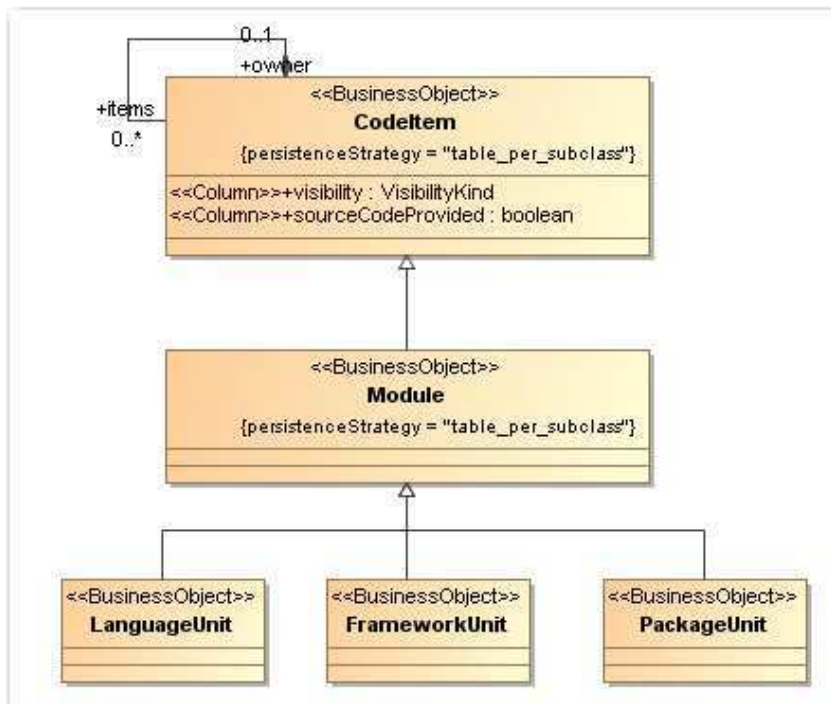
0..1
+owner
+items
0..*

<<BusinessObject>>
CodeItem
{persistenceStrategy = "table_per_subclass"}

<<Column>>+visibility : VisibilityKind
<<Column>>+sourceCodeProvided : boolean

<<BusinessObject>>
Module
{persistenceStrategy = "table_per_subclass"}

<<BusinessObject>>
LanguageUnit

<<BusinessObject>>
FrameworkUnit

<<BusinessObject>>
PackageUnit